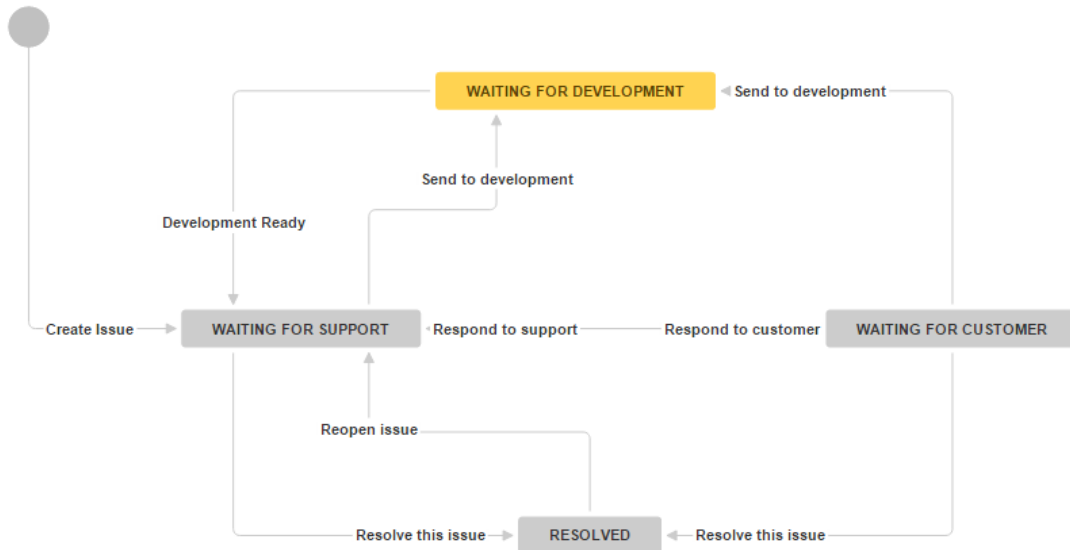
WAITING FOR DEVELOPMENT

Send to development

Send to development

Development Ready

Create Issue

WAITING FOR SUPPORT

Respond to support

Respond to customer

WAITING FOR CUSTOMER

Reopen issue

Resolve this issue

RESOLVED

Resolve this issue